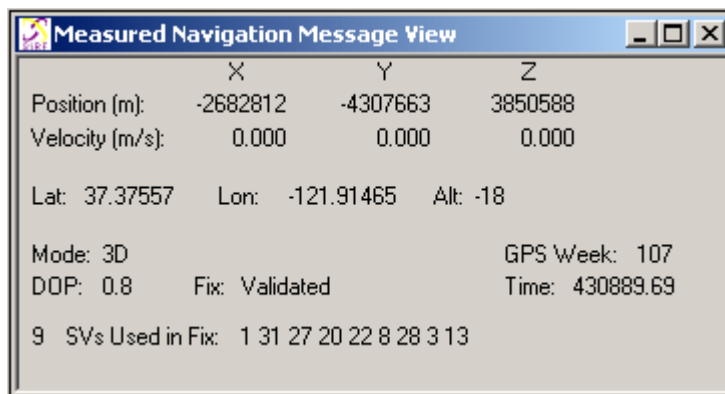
Measured Navigation Message View

| | X | Y | Z |
|---|---|---|---|
| Position (m): | -2682812 | -4307663 | 3850588 |
| Velocity (m/s): | 0.000 | 0.000 | 0.000 |

Lat: 37.37557 Lon: -121.91465 Alt: -18

Mode: 3D GPS Week: 107
DOP: 0.8 Fix: Validated Time: 430889.69

9 SVs Used in Fix: 1 31 27 20 22 8 28 3 13